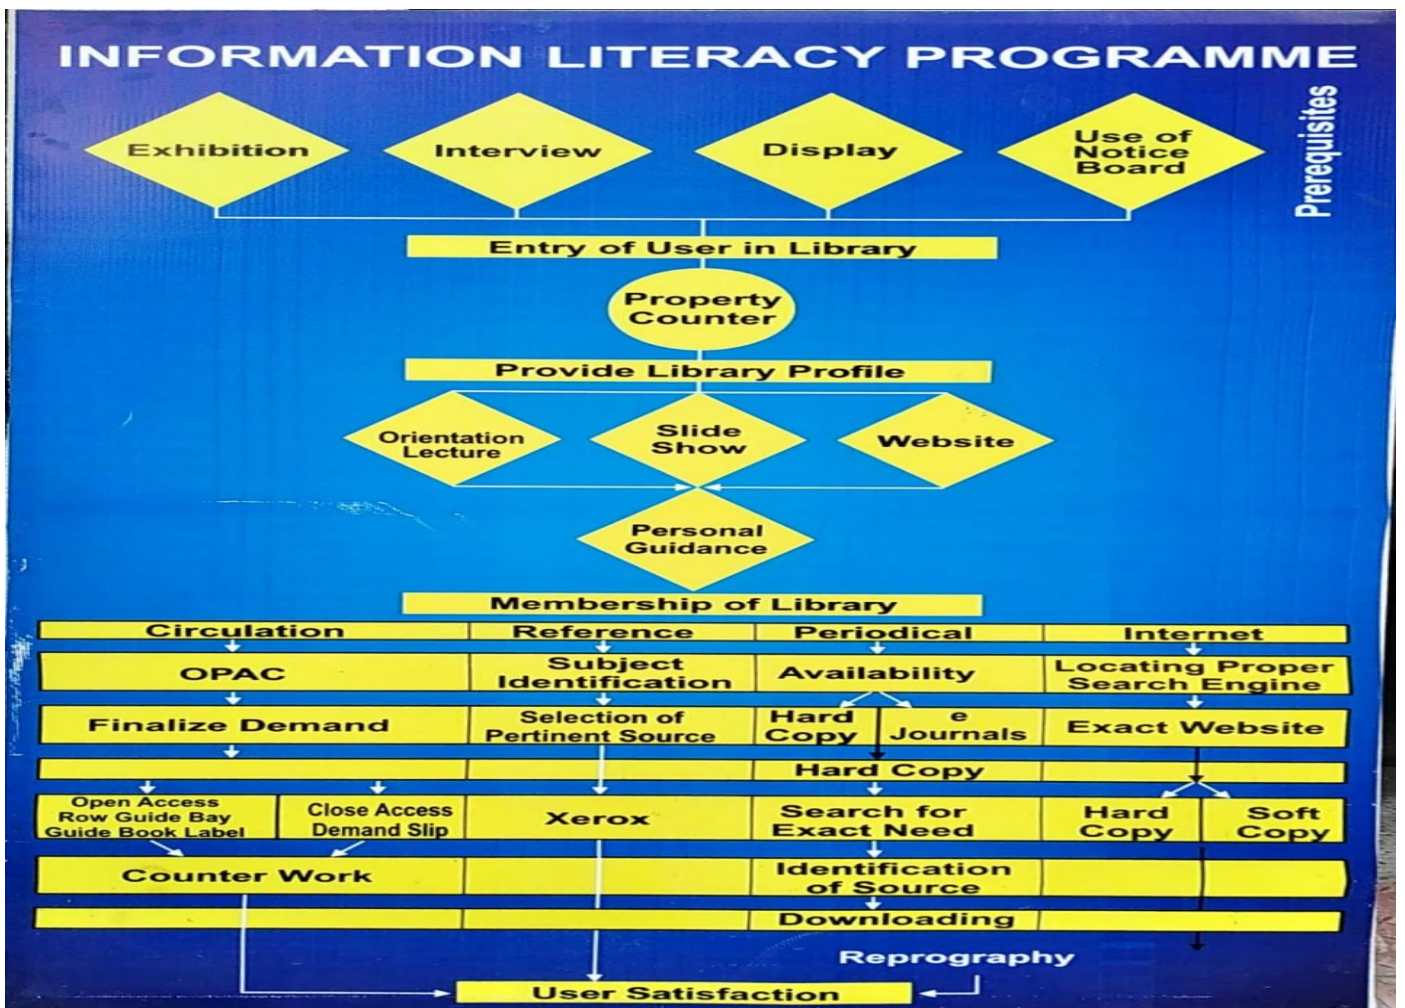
INFORMATION LITERACY PROGRAMME

Prerequisites

Exhibition

Interview

Display

Use of Notice Board

Entry of User in Library

Property Counter

Provide Library Profile

Orientation Lecture

Slide Show

Website

Personal Guidance

Membership of Library

| Circulation | | Reference | Periodical | | Internet | |
|---|---|---|---|---|---|---|
| OPAC | | Subject Identification | Availability | | Locating Proper Search Engine | |
| Finalize Demand | | Selection of Pertinent Source | Hard Copy | e Journals | Exact Website | |
| | | | Hard Copy | | | |
| Open Access Row Guide Bay Guide Book Label | Close Access Demand Slip | Xerox | Search for Exact Need | | Hard Copy | Soft Copy |
| Counter Work | | | Identification of Source | | | |
| | | | Downloading | | | |

Reprography

User Satisfaction